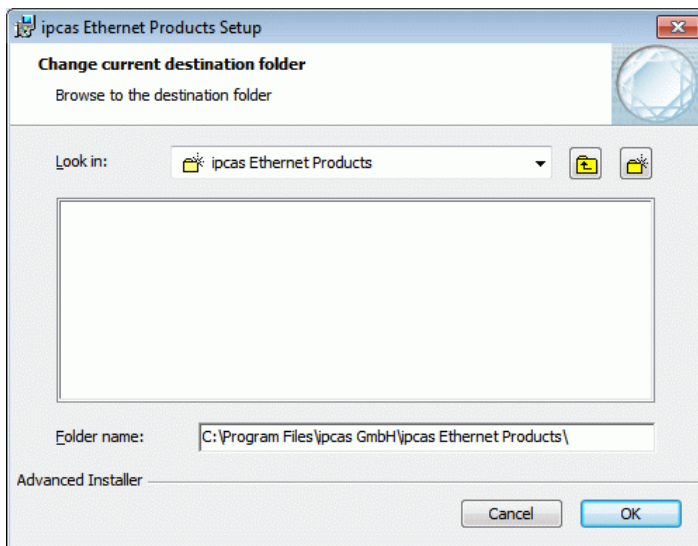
ipcas Ethernet Products Setup

Change current destination folder

Browse to the destination folder

Look in: ipcas Ethernet Products

Folder name: C:\Program Files\ipcas GmbH\ipcas Ethernet Products\

Advanced Installer

Cancel OK